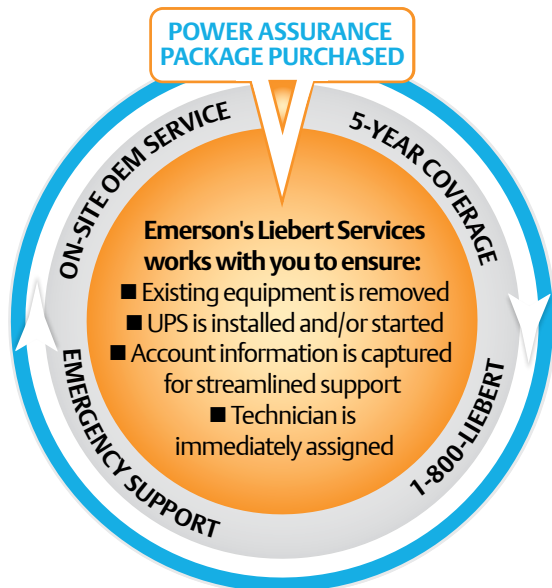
POWER ASSURANCE PACKAGE PURCHASED

5-YEAR COVERAGE

1-800-LIEBERT

EMERGENCY SUPPORT

ON-SITE OEM SERVICE

Emerson's Liebert Services works with you to ensure:
■ Existing equipment is removed
■ UPS is installed and/or started
■ Account information is captured for streamlined support
■ Technician is immediately assigned